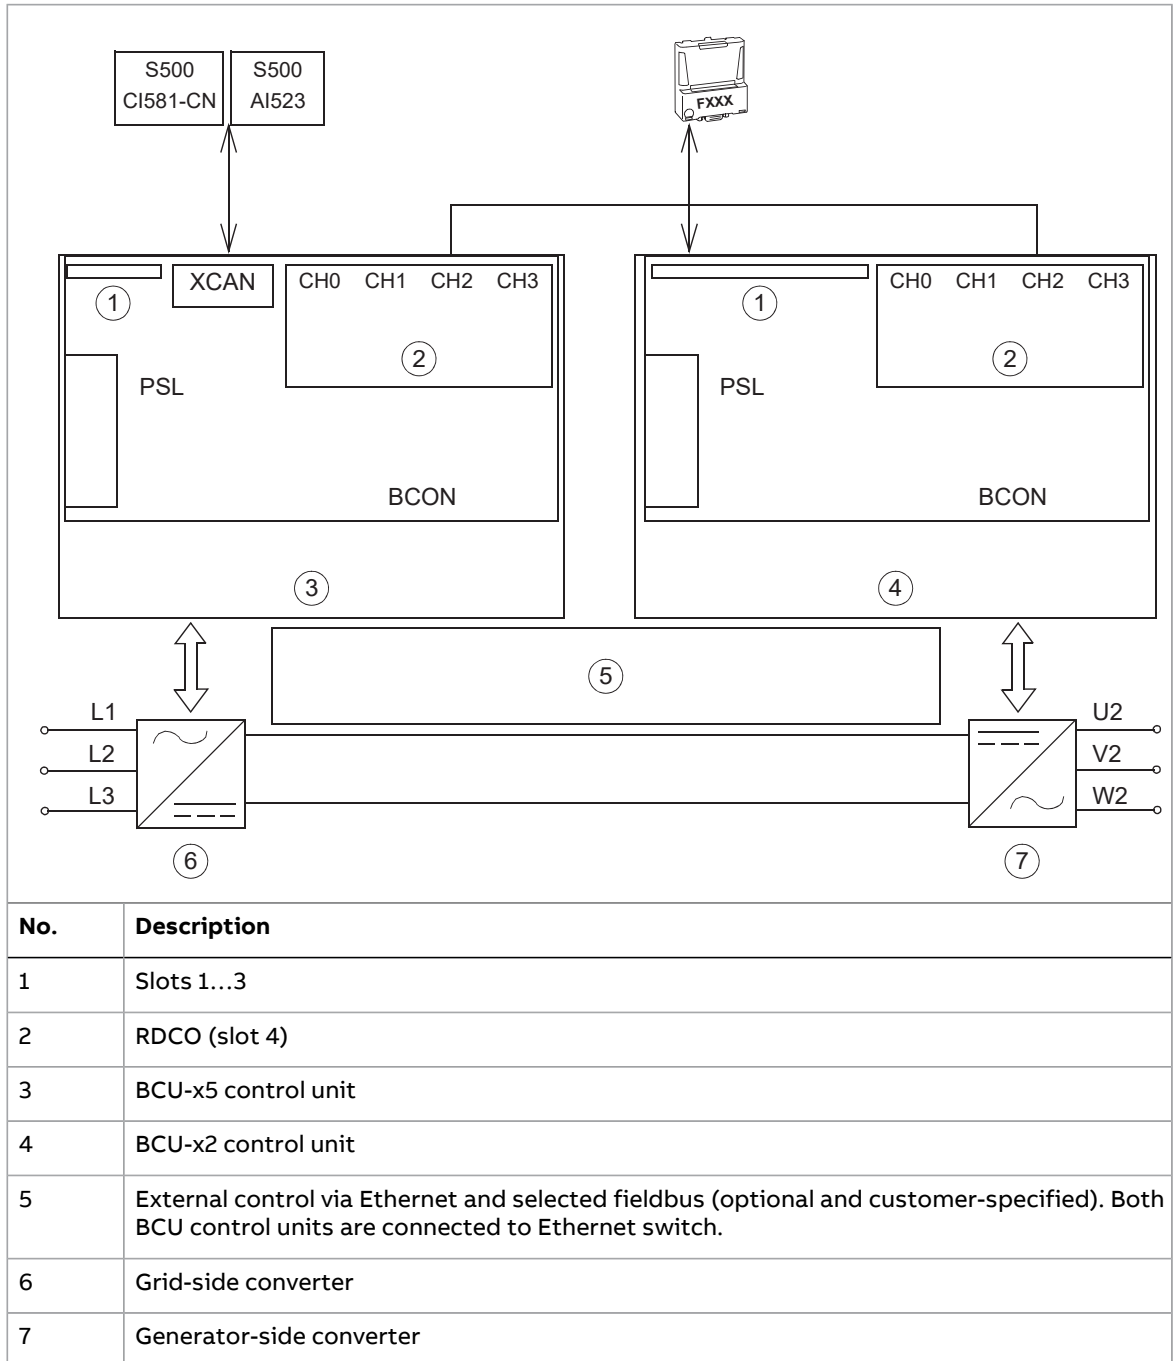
S500
CI581-CN

S500
AI523

FXXX

XCAN
CH0 CH1 CH2 CH3
1
2
PSL
BCON
3

CH0 CH1 CH2 CH3
1
2
PSL
BCON
4

5

L1
L2
L3
6

U2
V2
W2
7

| No. | Description |
|---|---|
| 1 | Slots 1…3 |
| 2 | RDCO (slot 4) |
| 3 | BCU-x5 control unit |
| 4 | BCU-x2 control unit |
| 5 | External control via Ethernet and selected fieldbus (optional and customer-specified). Both BCU control units are connected to Ethernet switch. |
| 6 | Grid-side converter |
| 7 | Generator-side converter |